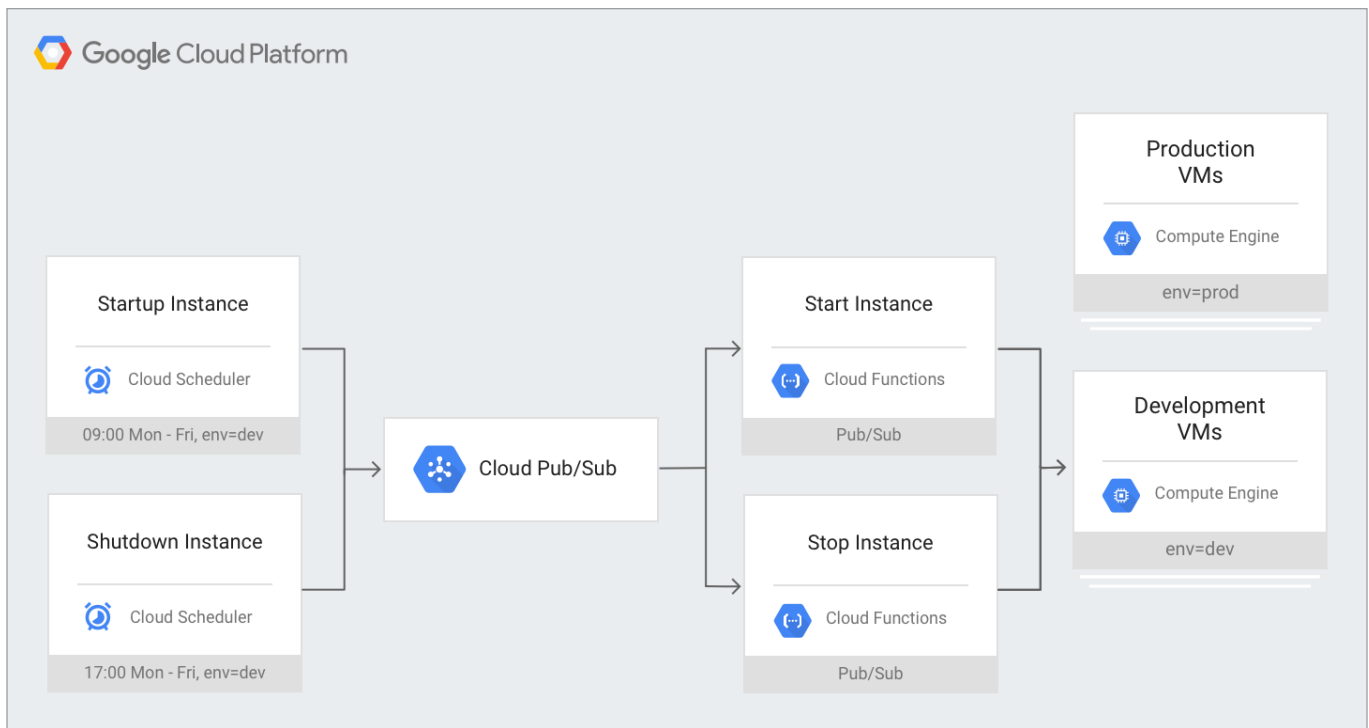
Google Cloud Platform

Startup Instance

Cloud Scheduler

09:00 Mon - Fri, env=dev

Shutdown Instance

Cloud Scheduler

17:00 Mon - Fri, env=dev

Cloud Pub/Sub

Start Instance

Cloud Functions

Pub/Sub

Stop Instance

Cloud Functions

Pub/Sub

Production VMs

Compute Engine

env=prod

Development VMs

Compute Engine

env=dev